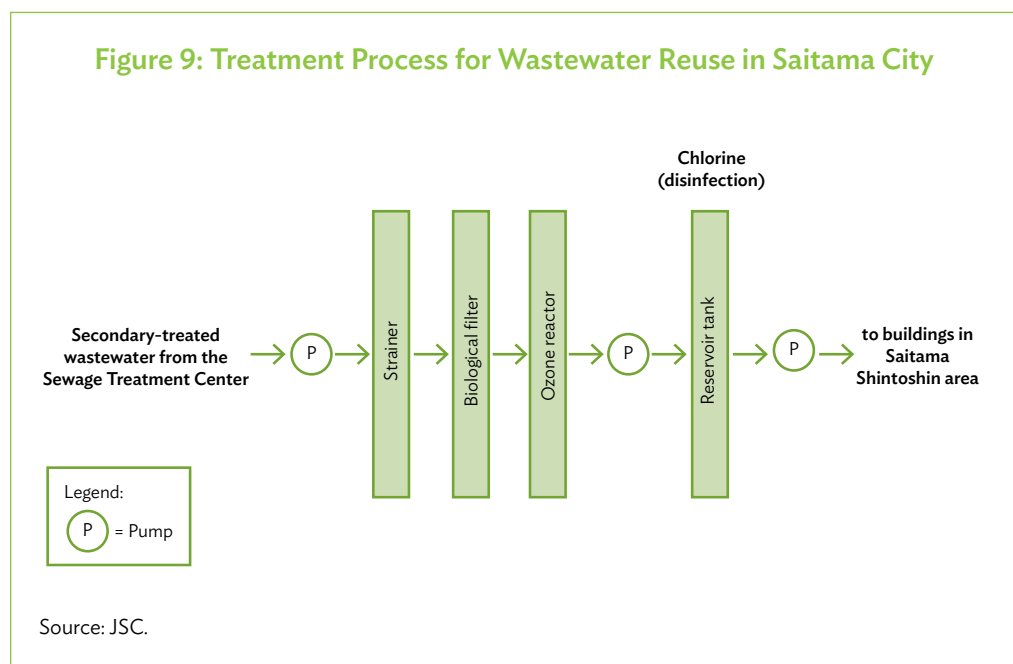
Figure 9: Treatment Process for Wastewater Reuse in Saitama City

Chlorine (disinfection)

Secondary-treated wastewater from the Sewage Treatment Center

P

Strainer

Biological filter

Ozone reactor

P

Reservoir tank

P

to buildings in Saitama Shintoshin area

Legend:

P = Pump

Source: JSC.